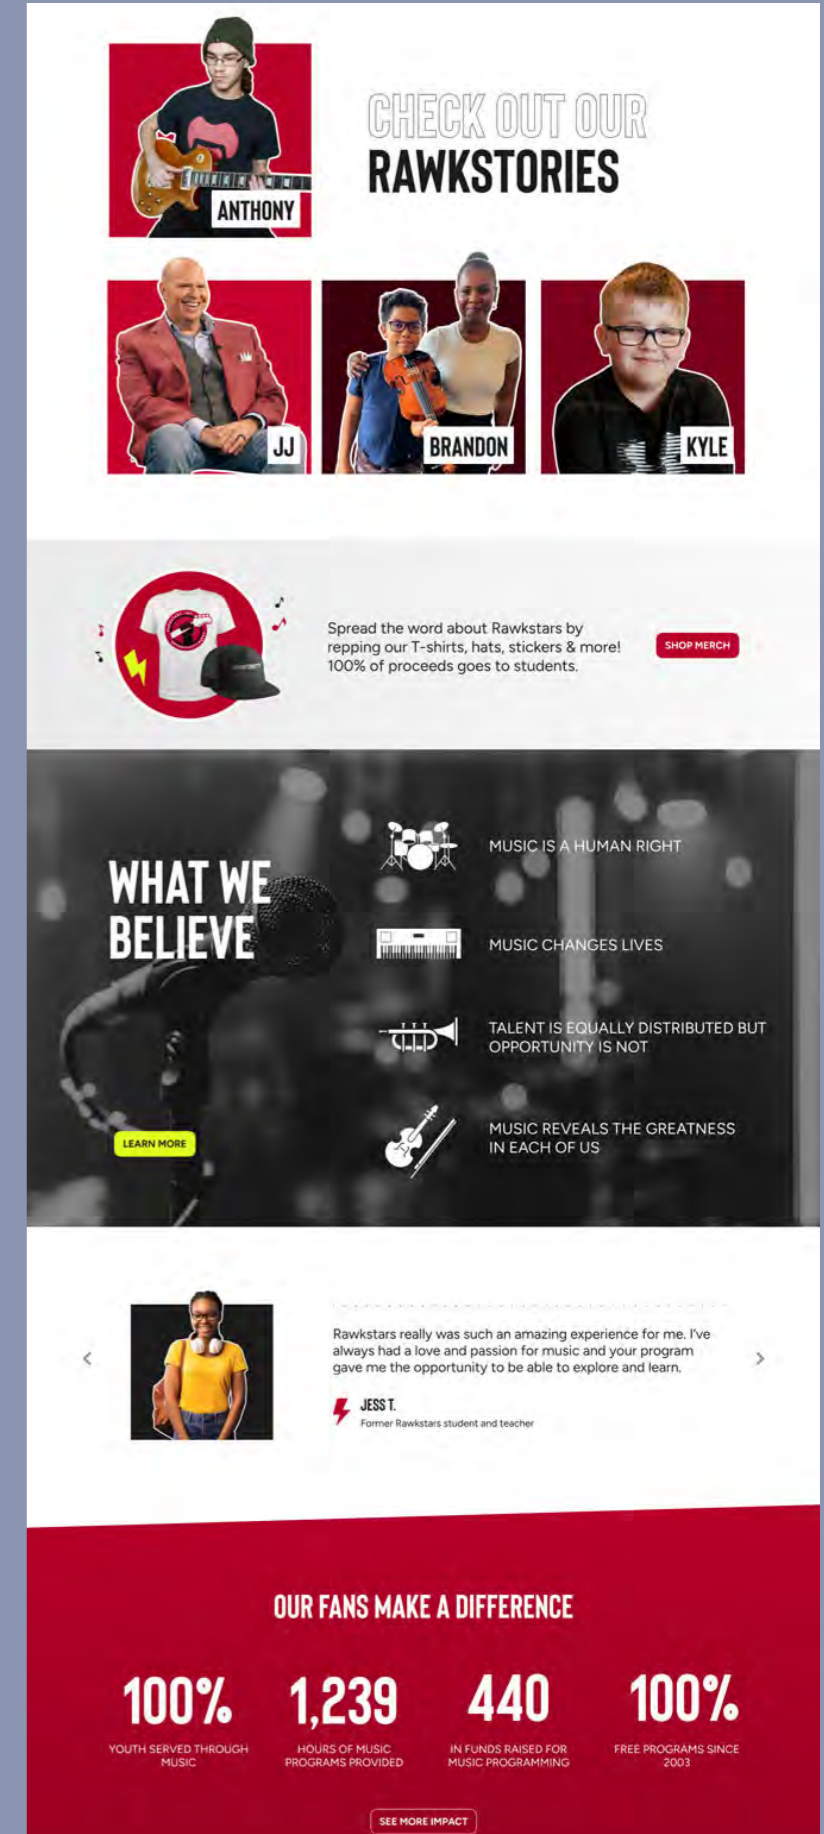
ANTHONY

CHECK OUT OUR
RAWKSTORIES

JJ

BRANDON

KYLE

Spread the word about Rawkstars by repping our T-shirts, hats, stickers & more! 100% of proceeds goes to students.

SHOP MERCH

WHAT WE BELIEVE

MUSIC IS A HUMAN RIGHT

MUSIC CHANGES LIVES

TALENT IS EQUALLY DISTRIBUTED BUT OPPORTUNITY IS NOT

MUSIC REVEALS THE GREATNESS IN EACH OF US

LEARN MORE

Rawkstars really was such an amazing experience for me. I've always had a love and passion for music and your program gave me the opportunity to be able to explore and learn.

JESS T.
Former Rawkstars student and teacher

OUR FANS MAKE A DIFFERENCE

100%
YOUTH SERVED THROUGH MUSIC

1,239
HOURS OF MUSIC PROGRAMS PROVIDED

440
IN FUNDS RAISED FOR MUSIC PROGRAMMING

100%
FREE PROGRAMS SINCE 2003

SEE MORE IMPACT